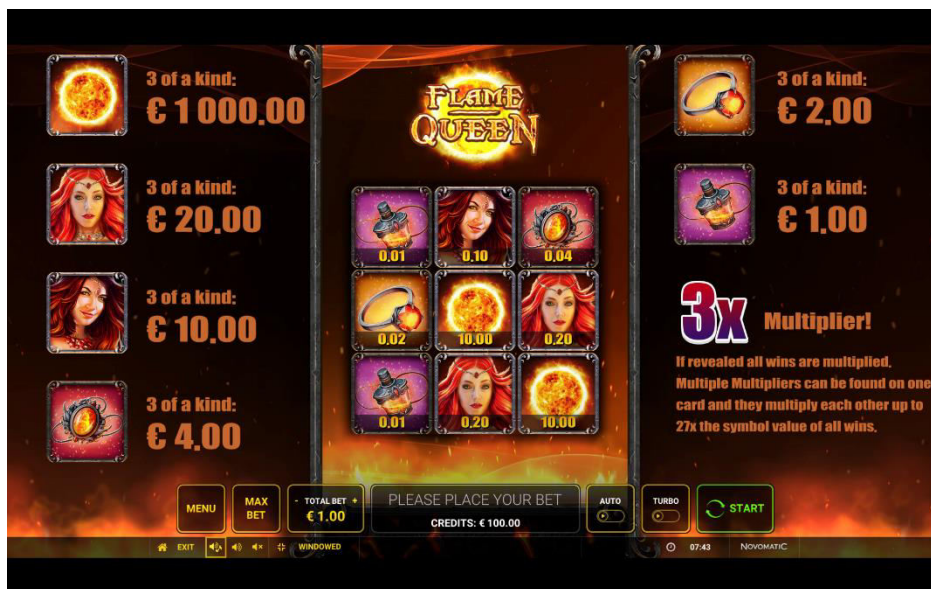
3 of a kind:
€ 1 000.00

3 of a kind:
€ 20.00

3 of a kind:
€ 10.00

3 of a kind:
€ 4.00

FLAME QUEEN

0.01 0.10 0.04
0.02 10.00 0.20
0.01 0.20 10.00

3 of a kind:
€ 2.00

3 of a kind:
€ 1.00

3x Multiplier!

If revealed all wins are multiplied. Multiple Multipliers can be found on one card and they multiply each other up to 27x the symbol value of all wins.

MENU
MAX BET
- TOTAL BET +
€ 1.00
PLEASE PLACE YOUR BET
CREDITS: € 100.00
AUTO
TURBO
START

EXIT
WINDOWED
07:43
NOVOMATIC